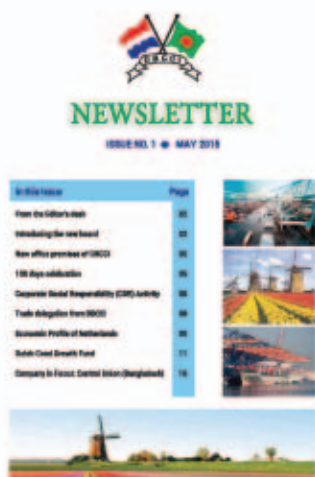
NBCCI

NEWSLETTER

ISSUE NO. 1 ● MAY 2015

| In this issue | Page |
|---|---|
| From the Editor's desk | 02 |
| Introducing the new board | 03 |
| New office premises of NBCCI | 05 |
| 100 days celebration | 05 |
| Corporate Social Responsibility (CSR) Activity | 06 |
| Trade delegation from BGCCI | 09 |
| Economic Profile of Netherlands | 09 |
| Dutch Coast Breath Fund | 11 |
| Company in Focus: Control Union (Bangladesh) | 16 |